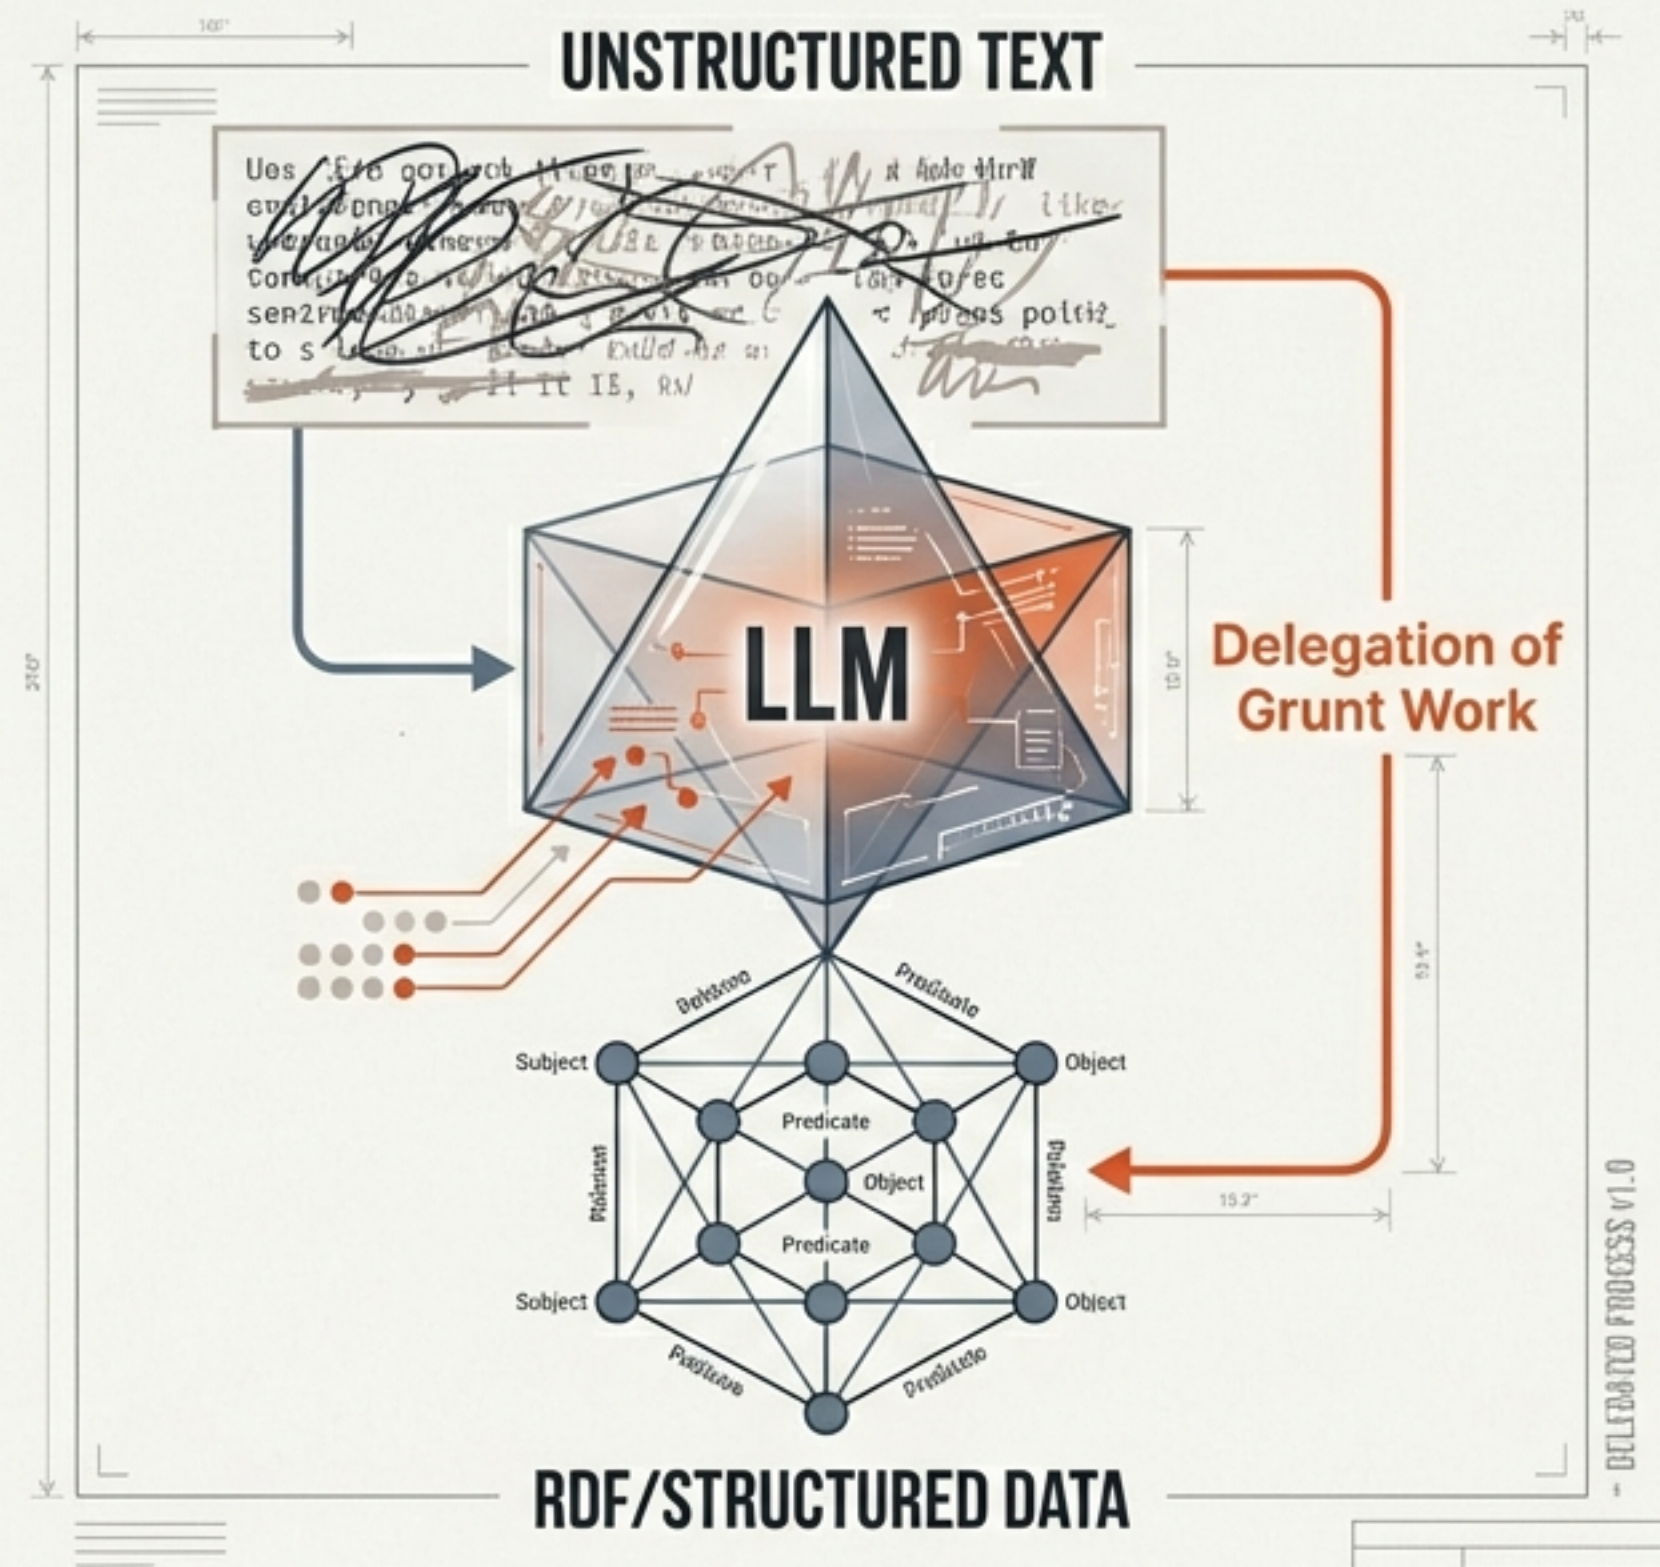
UNSTRUCTURED TEXT

Ues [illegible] like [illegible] Cor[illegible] oo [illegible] forec sen2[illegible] pos polit to s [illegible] II IE, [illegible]

LLM

Delegation of Grunt Work

Subject
Object
Predicate
Object
Predicate
Subject
Object

RDF/STRUCTURED DATA

DELEGATED PROCESS v1.0